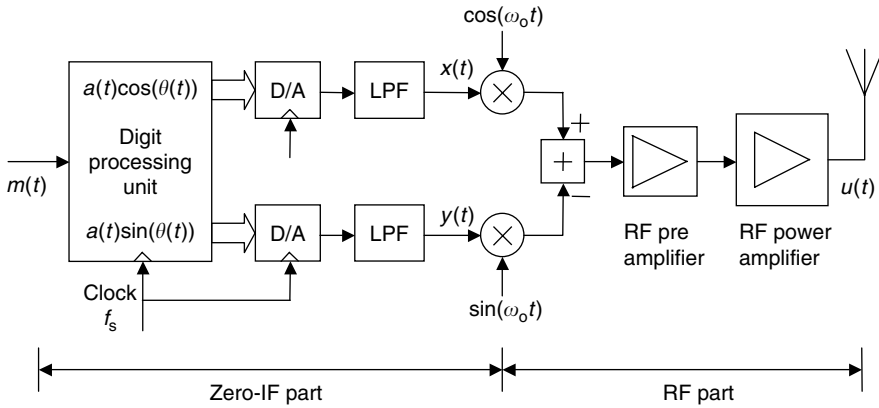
$\cos(\omega_o t)$

$a(t)\cos(\theta(t))$

Digit processing unit

$a(t)\sin(\theta(t))$

$m(t)$

D/A

LPF

$x(t)$

D/A

LPF

$y(t)$

+

+

−

RF pre amplifier

RF power amplifier

$u(t)$

Clock $f_s$

$\sin(\omega_o t)$

Zero-IF part

RF part